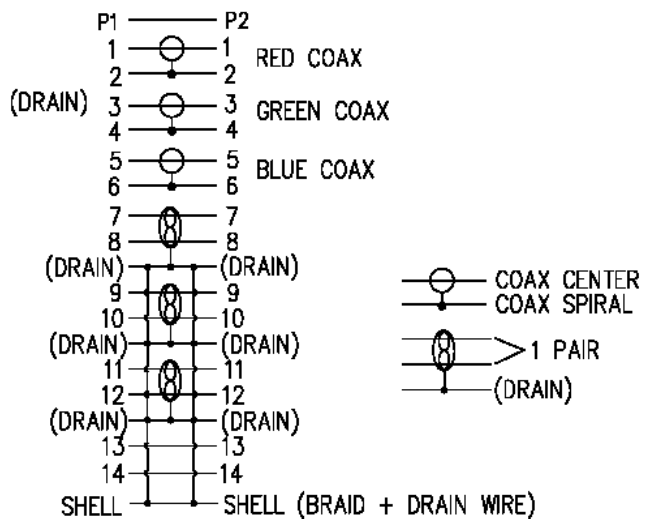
P1 P2
1 1 RED COAX
2 2
(DRAIN) 3 3 GREEN COAX
4 4
5 5 BLUE COAX
6 6
7 7
8 8
(DRAIN) (DRAIN)
9 9
10 10
(DRAIN) (DRAIN)
11 11
12 12
(DRAIN) (DRAIN)
13 13
14 14
SHELL SHELL (BRAID + DRAIN WIRE)

COAX CENTER
COAX SPIRAL
1 PAIR
(DRAIN)